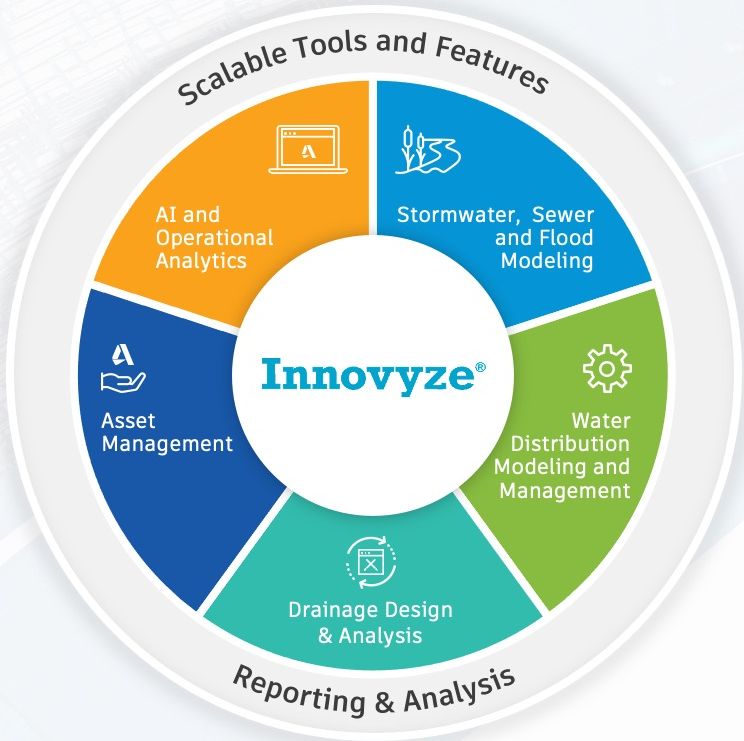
Scalable Tools and Features

AI and Operational Analytics

Stormwater, Sewer and Flood Modeling

Innovyze®

Asset Management

Water Distribution Modeling and Management

Drainage Design & Analysis

Reporting & Analysis